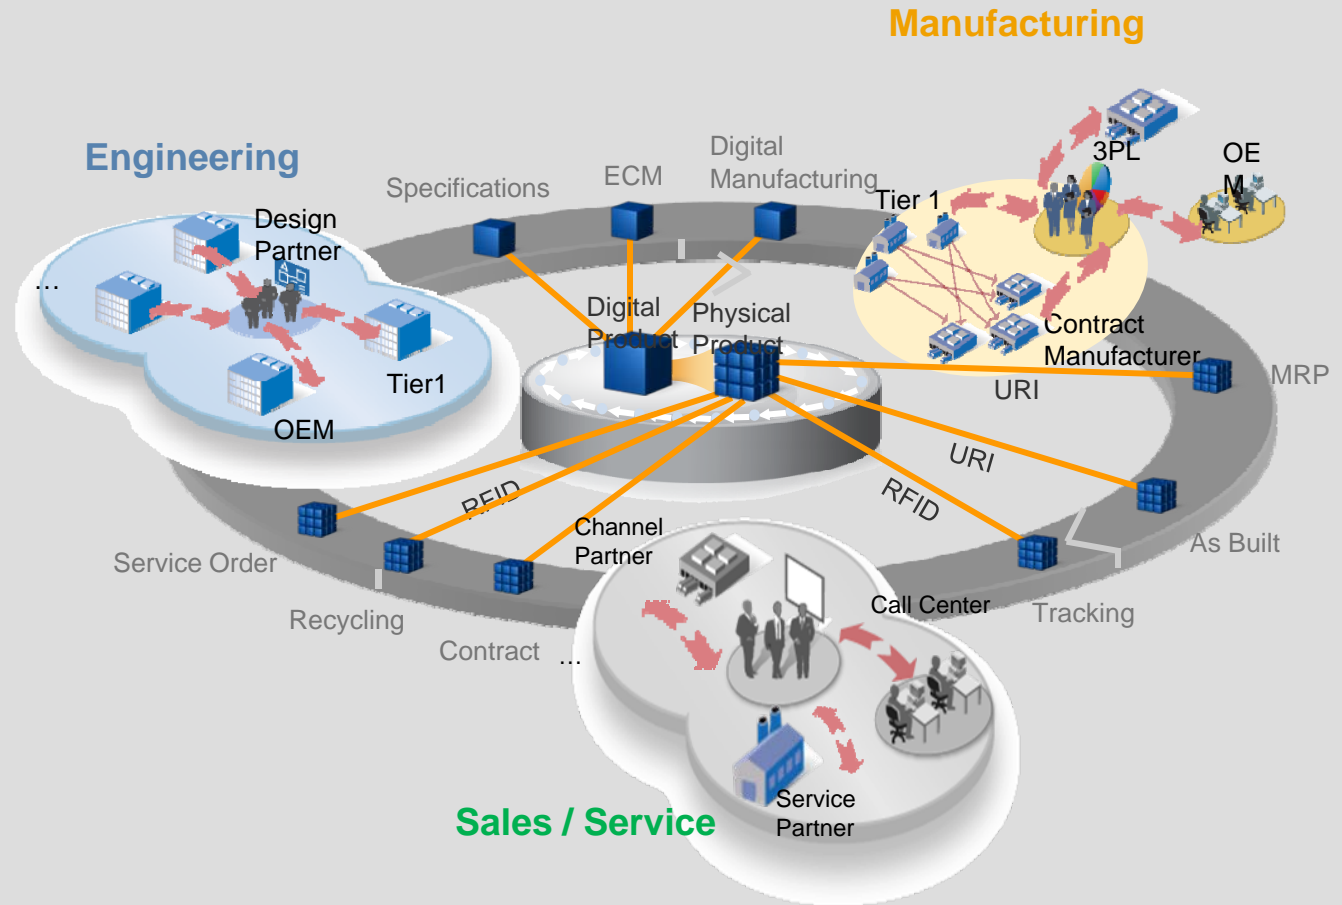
Manufacturing

Engineering

Design Partner

...

Tier1

OEM

Specifications

ECM

Digital Manufacturing

Tier 1

3PL

OEM

Contract Manufacturer

Digital Product

Physical Product

URI

MRP

URI

RFID

As Built

RFID

Channel Partner

Service Order

Recycling

Contract

...

Call Center

Tracking

Service Partner

Sales / Service